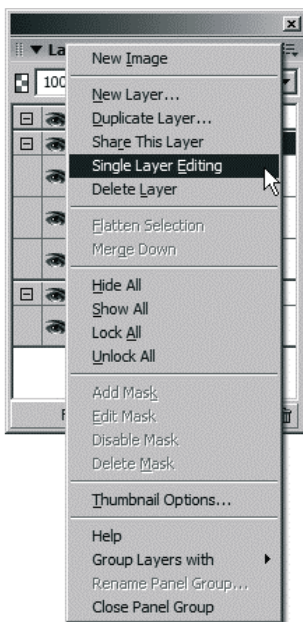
La
100
New Image
New Layer...
Duplicate Layer...
Share This Layer
Single Layer Editing
Delete Layer
Flatten Selection
Merge Down
Hide All
Show All
Lock All
Unlock All
Add Mask
Edit Mask
Disable Mask
Delete Mask
Thumbnail Options...
Help
Group Layers with
Rename Panel Group...
Close Panel Group